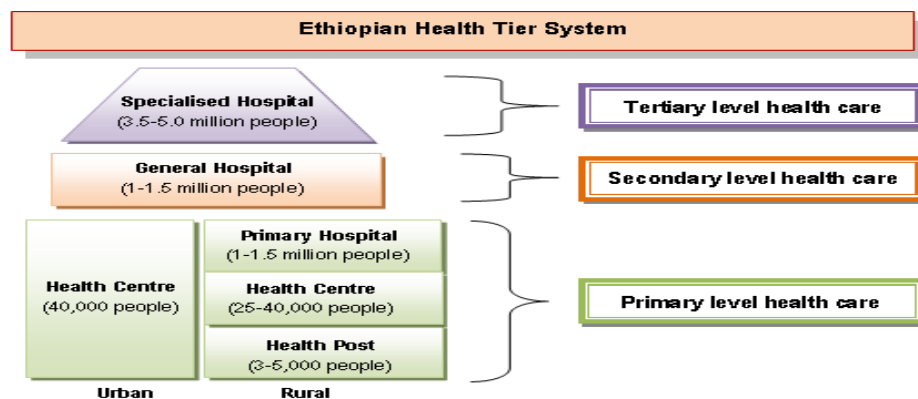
Ethiopian Health Tier System

Specialised Hospital
(3.5-5.0 million people)

Tertiary level health care

General Hospital
(1-1.5 million people)

Secondary level health care

Health Centre
(40,000 people)

Primary Hospital
(1-1.5 million people)

Health Centre
(25-40,000 people)

Health Post
(3-5,000 people)

Primary level health care

Urban

Rural